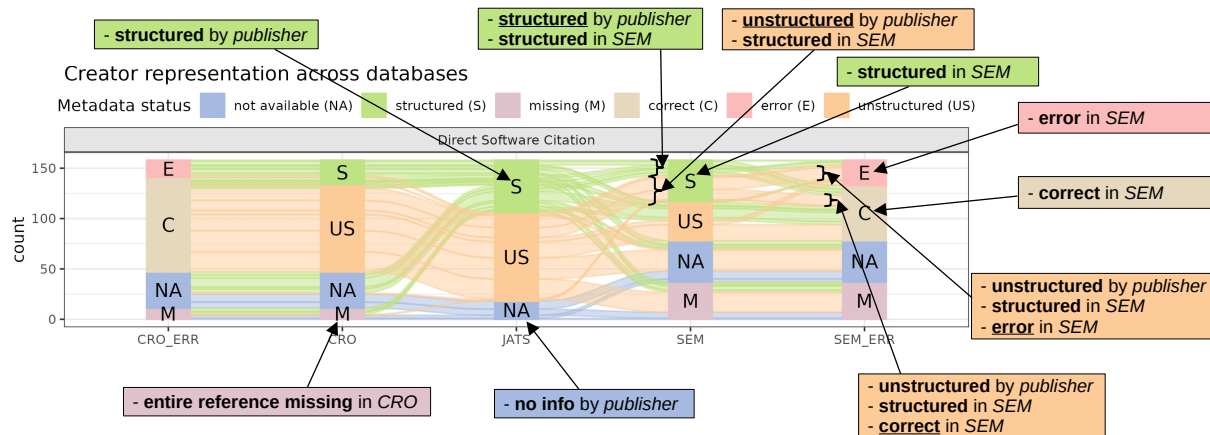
- **structured** by *publisher*

- **structured** by *publisher*
- **structured** in *SEM*

- **unstructured** by *publisher*
- **structured** in *SEM*

- **structured** in *SEM*

Creator representation across databases

Metadata status: not available (NA), structured (S), missing (M), correct (C), error (E), unstructured (US)

Direct Software Citation

- **error** in *SEM*

- **correct** in *SEM*

150
100
50
0

count

E
C
NA
M

S
US
NA
M

S
US
NA

S
US
NA
M

E
C
NA
M

CRO_ERR CRO JATS SEM SEM_ERR

- **unstructured** by *publisher*
- **structured** in *SEM*
- **error** in *SEM*

- **entire reference missing** in *CRO*

- **no info** by *publisher*

- **unstructured** by *publisher*
- **structured** in *SEM*
- **correct** in *SEM*